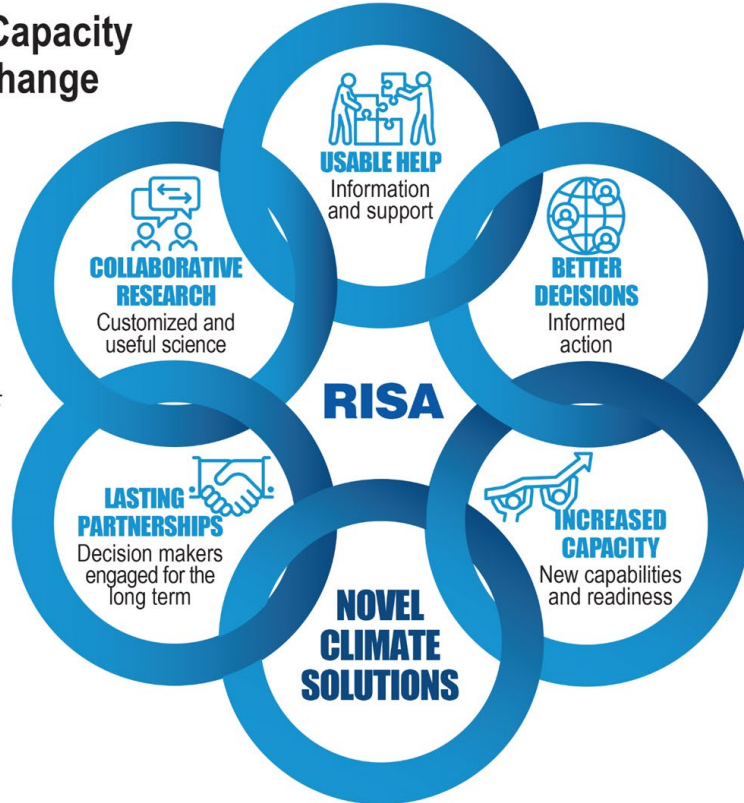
Capacity
hange

USABLE HELP
Information and support

COLLABORATIVE RESEARCH
Customized and useful science

BETTER DECISIONS
Informed action

RISA

LASTING PARTNERSHIPS
Decision makers engaged for the long term

INCREASED CAPACITY
New capabilities and readiness

NOVEL CLIMATE SOLUTIONS